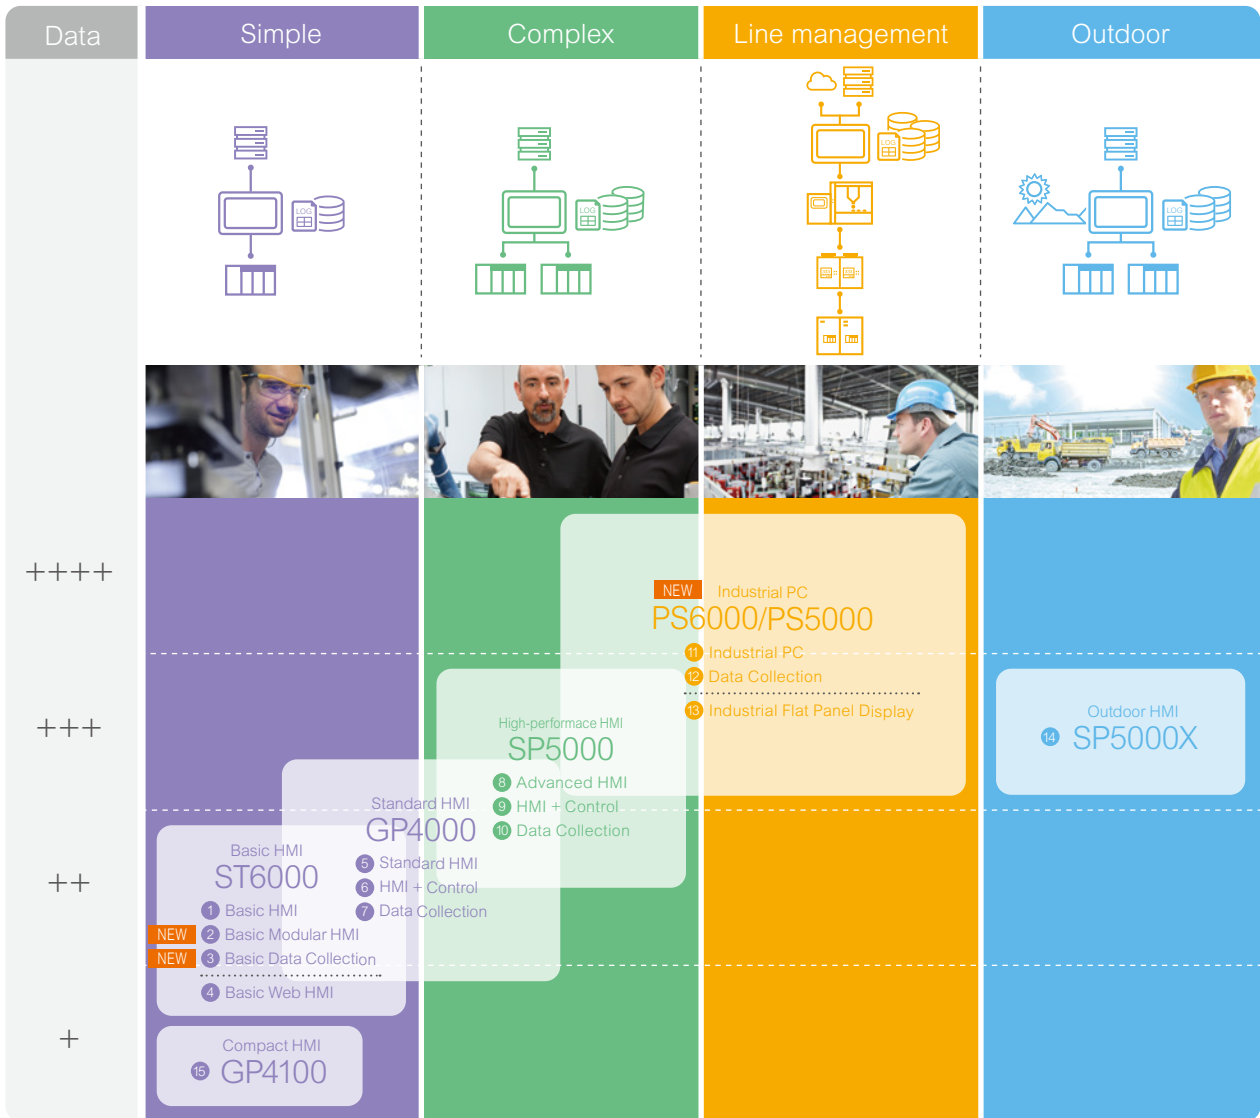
| Data | Simple | Complex | Line management | Outdoor |
|---|---|---|---|---|

LOG

LOG

LOG

LOG

++++

+++

++

+

NEW Industrial PC
PS6000/PS5000
11 Industrial PC
12 Data Collection
13 Industrial Flat Panel Display

Outdoor HMI
14 SP5000X

High-performace HMI
SP5000
8 Advanced HMI
9 HMI + Control
10 Data Collection

Standard HMI
GP4000
5 Standard HMI
6 HMI + Control
7 Data Collection

Basic HMI
ST6000
1 Basic HMI
NEW 2 Basic Modular HMI
NEW 3 Basic Data Collection
4 Basic Web HMI

Compact HMI
15 GP4100